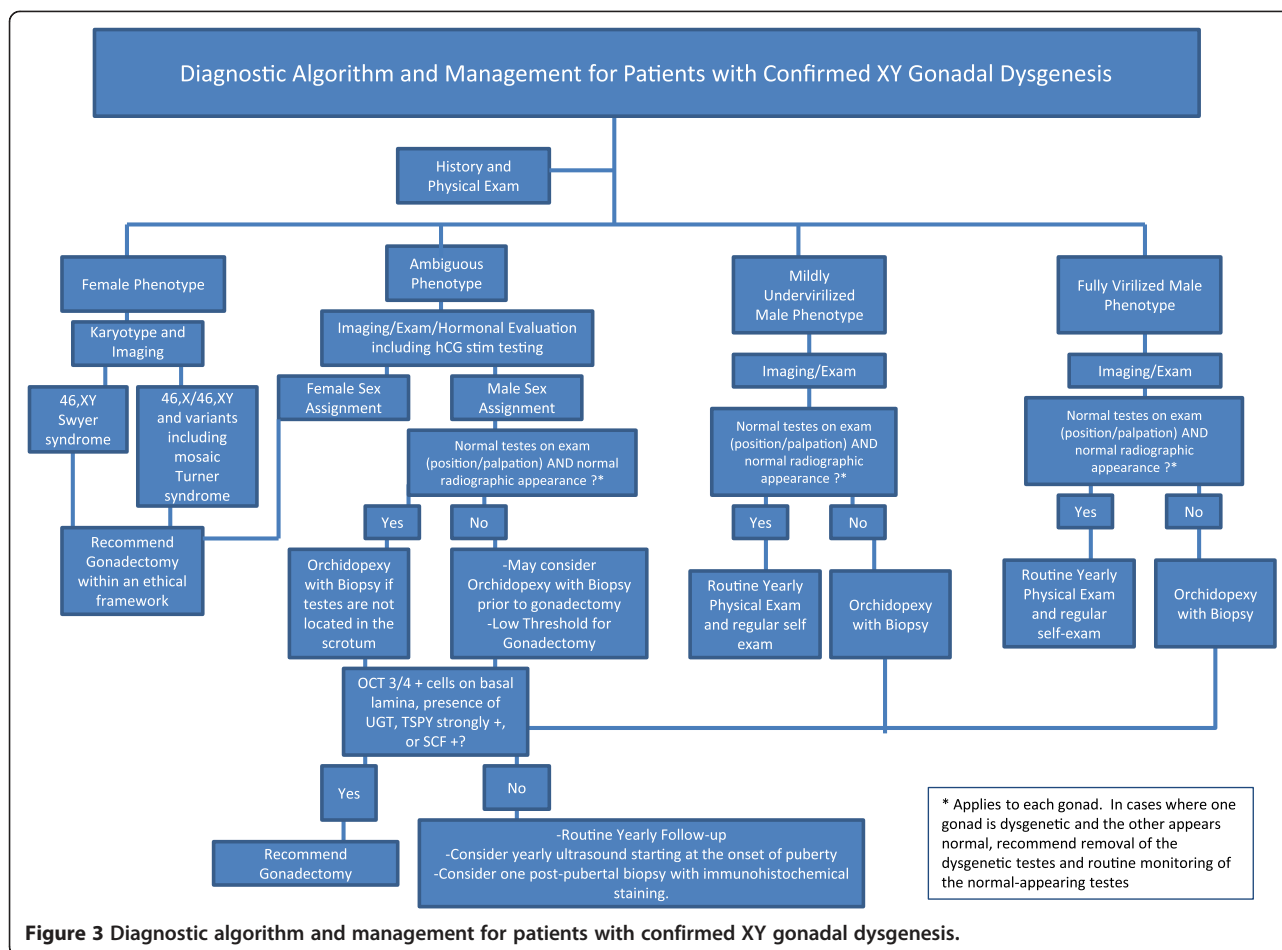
Diagnostic Algorithm and Management for Patients with Confirmed XY Gonadal Dysgenesis

History and Physical Exam

Female Phenotype

Karyotype and Imaging

46,XY Swyer syndrome

46,X/46,XY and variants including mosaic Turner syndrome

Recommend Gonadectomy within an ethical framework

Ambiguous Phenotype

Imaging/Exam/Hormonal Evaluation including hCG stim testing

Female Sex Assignment

Male Sex Assignment

Normal testes on exam (position/palpation) AND normal radiographic appearance ?*

Yes

No

Orchidopexy with Biopsy if testes are not located in the scrotum

-May consider Orchidopexy with Biopsy prior to gonadectomy
-Low Threshold for Gonadectomy

OCT 3/4 + cells on basal lamina, presence of UGT, TSPY strongly +, or SCF +?

Yes

No

Recommend Gonadectomy

-Routine Yearly Follow-up
-Consider yearly ultrasound starting at the onset of puberty
-Consider one post-pubertal biopsy with immunohistochemical staining.

Mildly Undervirilized Male Phenotype

Imaging/Exam

Normal testes on exam (position/palpation) AND normal radiographic appearance ?*

Yes

No

Routine Yearly Physical Exam and regular self exam

Orchidopexy with Biopsy

Fully Virilized Male Phenotype

Imaging/Exam

Normal testes on exam (position/palpation) AND normal radiographic appearance ?*

Yes

No

Routine Yearly Physical Exam and regular self-exam

Orchidopexy with Biopsy

* Applies to each gonad. In cases where one gonad is dysgenetic and the other appears normal, recommend removal of the dysgenetic testes and routine monitoring of the normal-appearing testes

Figure 3 Diagnostic algorithm and management for patients with confirmed XY gonadal dysgenesis.